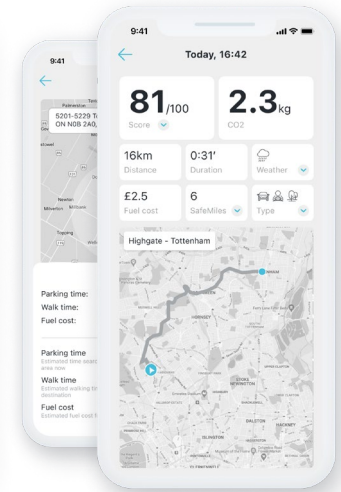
9:41

5201-5229 T
ON N0B 2A0,

Parking time:
Walk time:
Fuel cost:

Parking time
Estimated time searc area now
Walk time
Estimated walking tim destination
Fuel cost
Estimated fuel cost f

9:41

Today, 16:42

81/100
Score

2.3kg
CO2

16km
Distance

0:31'
Duration

Weather

£2.5
Fuel cost

6
SafeMiles

Type

Highgate - Tottenham